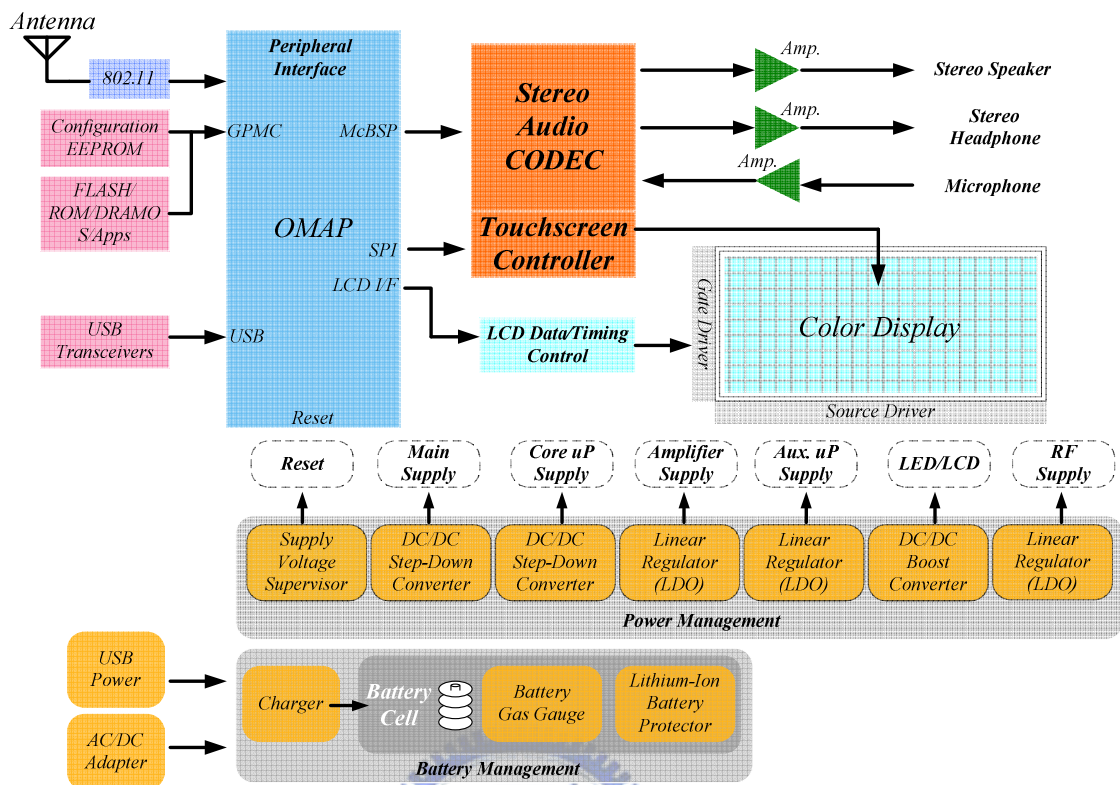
Antenna

802.11

Configuration EEPROM

FLASH/ ROM/DRAMO S/Apps

USB Transceivers

Peripheral Interface

GPMC

McBSP

OMAP

SPI

LCD I/F

USB

Reset

Stereo Audio CODEC

Touchscreen Controller

LCD Data/Timing Control

Amp.

Stereo Speaker

Amp.

Stereo Headphone

Amp.

Microphone

Gate Driver

Color Display

Source Driver

Reset

Main Supply

Core uP Supply

Amplifier Supply

Aux. uP Supply

LED/LCD

RF Supply

Supply Voltage Supervisor

DC/DC Step-Down Converter

DC/DC Step-Down Converter

Linear Regulator (LDO)

Linear Regulator (LDO)

DC/DC Boost Converter

Linear Regulator (LDO)

Power Management

USB Power

AC/DC Adapter

Charger

Battery Cell

Battery Gas Gauge

Lithium-Ion Battery Protector

Battery Management